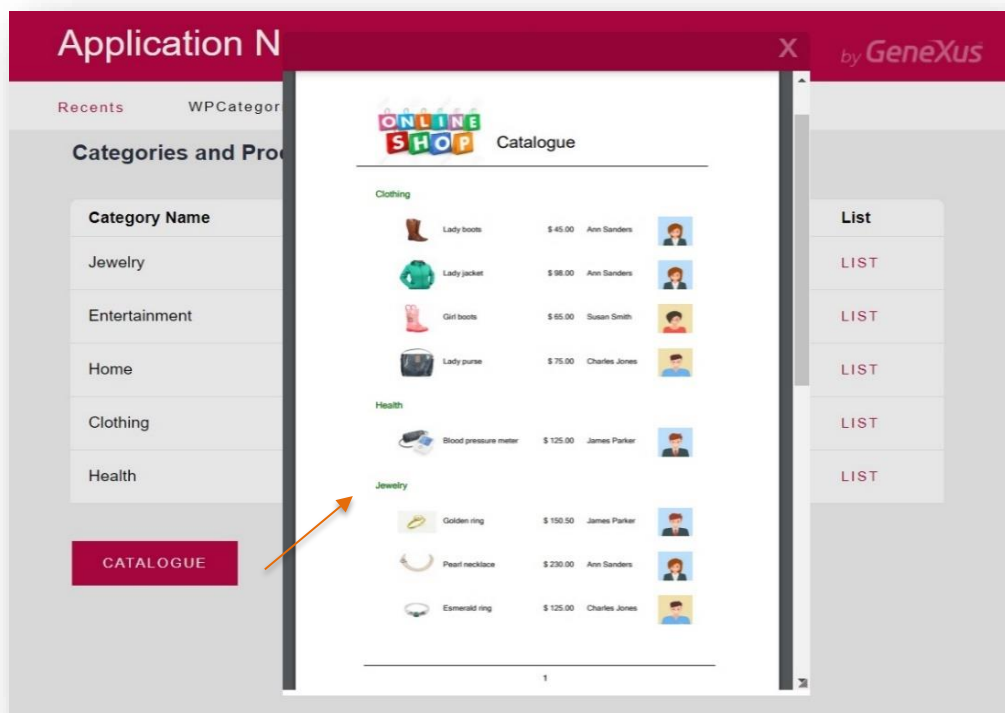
Application N

by GeneXus

Recents

WPCategor

Categories and Pro

| Category Name | List |
|---|---|
| Jewelry | LIST |
| Entertainment | LIST |
| Home | LIST |
| Clothing | LIST |
| Health | LIST |

CATALOGUE

X

ONLINE SHOP

Catalogue

Clothing

Lady boots $ 45.00 Ann Sanders

Lady jacket $ 98.00 Ann Sanders

Girl boots $ 65.00 Susan Smith

Lady purse $ 75.00 Charles Jones

Health

Blood pressure meter $ 125.00 James Parker

Jewelry

Golden ring $ 150.50 James Parker

Pearl necklace $ 230.00 Ann Sanders

Esmerald ring $ 125.00 Charles Jones

1